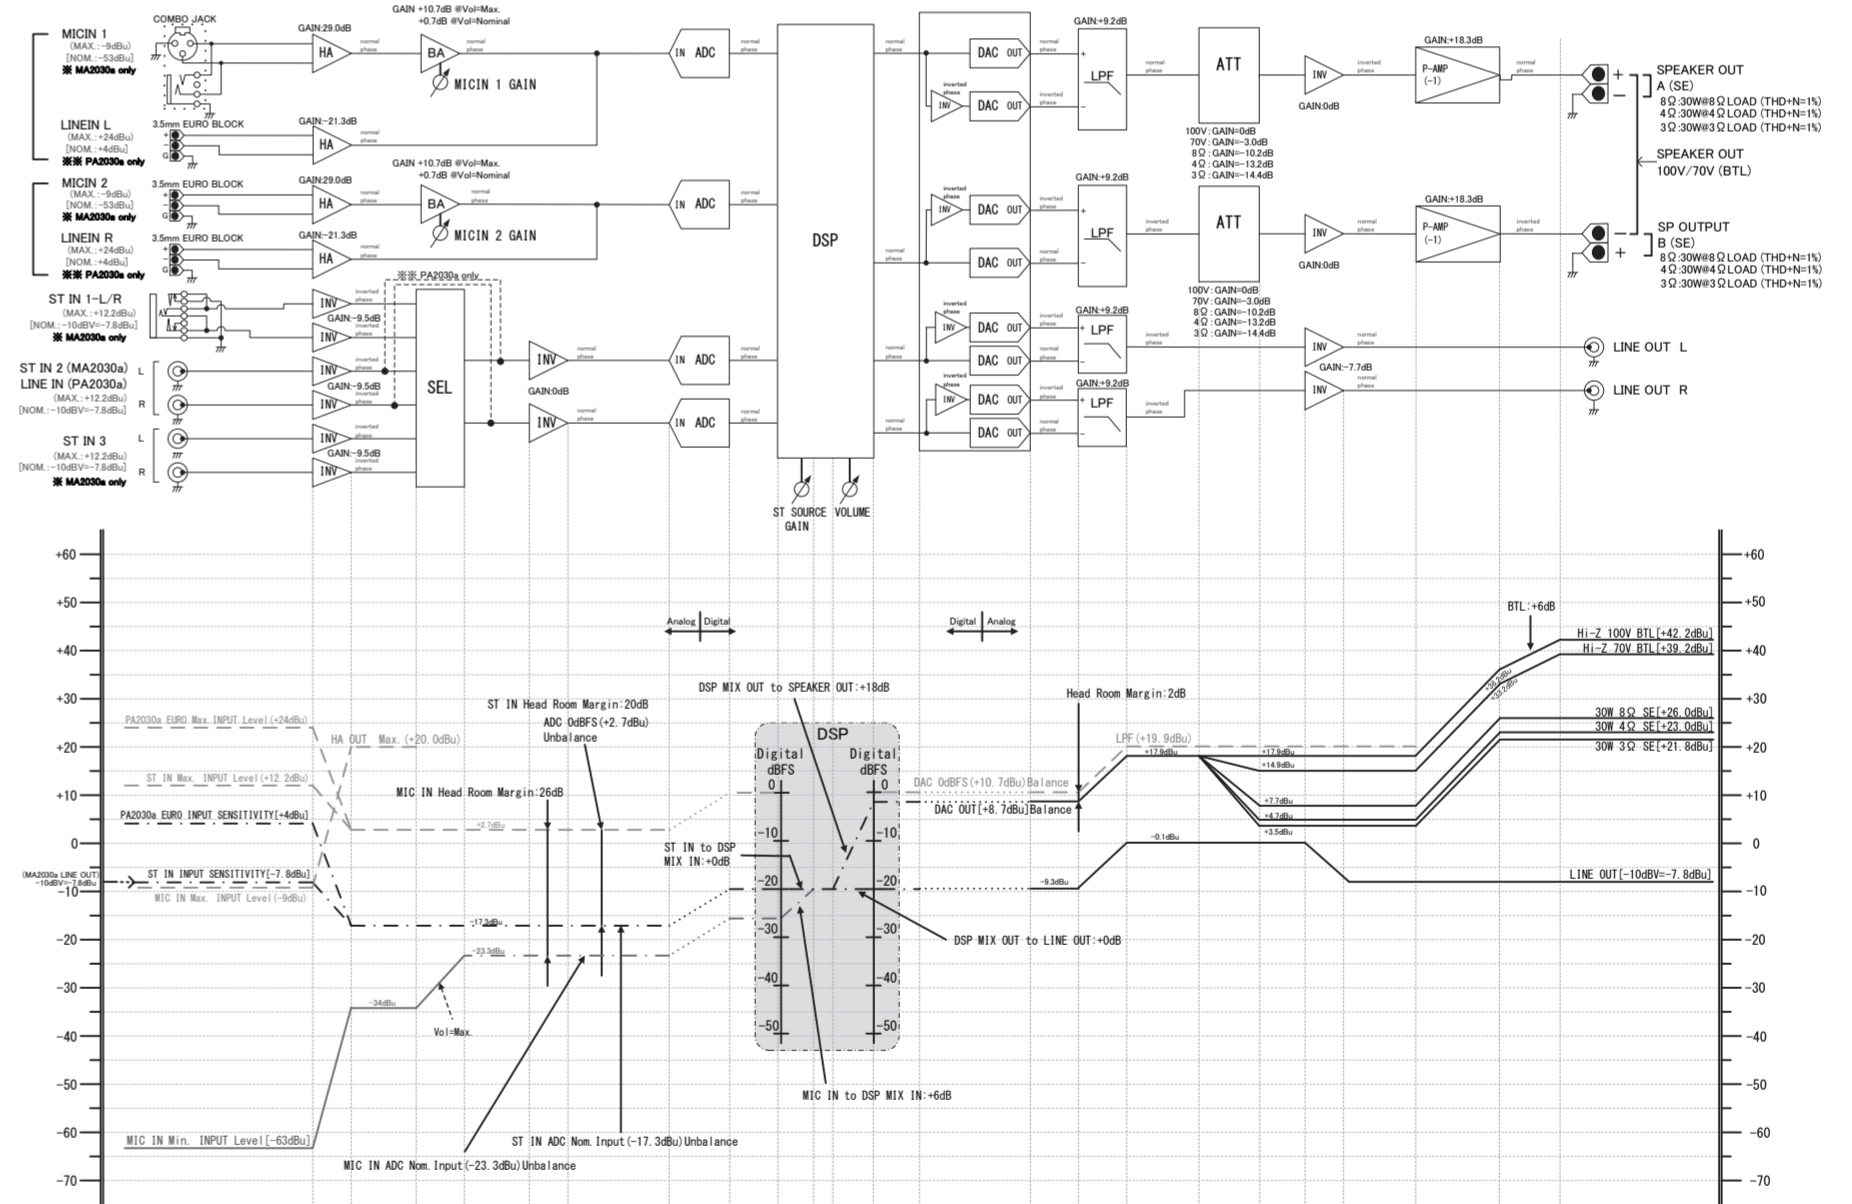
MICIN 1
(MAX.:-9dBu)
[NOM.:-53dBu]
※ MA2030a only

COMBO JACK

GAIN:29.0dB
HA
normal phase

GAIN +10.7dB @Vol=Max.
+0.7dB @Vol=Nominal
BA
MICIN 1 GAIN

LINEIN L
(MAX.:+24dBu)
[NOM.:+4dBu]
※※ PA2030a only
3.5mm EURO BLOCK
GAIN:-21.3dB
HA

MICIN 2
(MAX.:-9dBu)
[NOM.:-53dBu]
※ MA2030a only
3.5mm EURO BLOCK
GAIN:29.0dB
HA
GAIN +10.7dB @Vol=Max.
+0.7dB @Vol=Nominal
BA
MICIN 2 GAIN

LINEIN R
(MAX.:+24dBu)
[NOM.:+4dBu]
※※ PA2030a only
3.5mm EURO BLOCK
GAIN:-21.3dB
HA

ST IN 1-L/R
(MAX.:+12.2dBu)
[NOM.:-10dBV=-7.8dBu]
※ MA2030a only
INV
GAIN:-9.5dB
INV
※※ PA2030a only

ST IN 2 (MA2030a)
LINE IN (PA2030a)
(MAX.:+12.2dBu)
[NOM.:-10dBV=-7.8dBu]
L
R
INV
GAIN:-9.5dB
INV
SEL

ST IN 3
(MAX.:+12.2dBu)
[NOM.:-10dBV=-7.8dBu]
※ MA2030a only
L
R
INV
GAIN:-9.5dB
INV

INV
GAIN:0dB
INV

IN ADC
IN ADC
IN ADC
IN ADC

DSP
ST SOURCE GAIN
VOLUME

DAC OUT
INV
DAC OUT
INV
DAC OUT
DAC OUT
INV
DAC OUT
DAC OUT
INV
DAC OUT
DAC OUT

GAIN:+9.2dB
LPF
GAIN:+9.2dB
LPF
GAIN:+9.2dB
LPF
GAIN:+9.2dB
LPF

ATT
100V : GAIN=0dB
70V : GAIN=-3.0dB
8Ω : GAIN=-10.2dB
4Ω : GAIN=-13.2dB
3Ω : GAIN=-14.4dB
ATT
100V : GAIN=0dB
70V : GAIN=-3.0dB
8Ω : GAIN=-10.2dB
4Ω : GAIN=-13.2dB
3Ω : GAIN=-14.4dB

INV
GAIN:0dB
INV
GAIN:0dB
INV
GAIN:-7.7dB
INV

GAIN:+18.3dB
P-AMP (-1)
GAIN:+18.3dB
P-AMP (-1)

SPEAKER OUT
A (SE)
8Ω:30W@8ΩLOAD (THD+N=1%)
4Ω:30W@4ΩLOAD (THD+N=1%)
3Ω:30W@3ΩLOAD (THD+N=1%)
SPEAKER OUT
100V/70V (BTL)
SP OUTPUT
B (SE)
8Ω:30W@8ΩLOAD (THD+N=1%)
4Ω:30W@4ΩLOAD (THD+N=1%)
3Ω:30W@3ΩLOAD (THD+N=1%)
LINE OUT L
LINE OUT R

+60 +50 +40 +30 +20 +10 0 -10 -20 -30 -40 -50 -60 -70

Analog | Digital
Digital | Analog

PA2030a EURO Max. INPUT Level(+24dBu)
HA OUT Max.(+20.0dBu)
ST IN Max. INPUT Level(+12.2dBu)
PA2030a EURO INPUT SENSITIVITY[+4dBu]
(MA2030a LINE OUT) -10dBV=-7.8dBu
ST IN INPUT SENSITIVITY[-7.8dBu]
MIC IN Max. INPUT Level(-9dBu)
MIC IN Min. INPUT Level[-63dBu]
+2.7dBu
-17.3dBu
-23.3dBu
-34dBu
Vol=Max.
ST IN Head Room Margin:20dB
ADC 0dBFS(+2.7dBu) Unbalance
MIC IN Head Room Margin:26dB
ST IN to DSP MIX IN:+0dB
DSP MIX OUT to SPEAKER OUT:+18dB
DSP
Digital dBFS
Digital dBFS
0 -10 -20 -30 -40 -50
DAC 0dBFS(+10.7dBu)Balance
DAC OUT[+8.7dBu]Balance
DSP MIX OUT to LINE OUT:+0dB
MIC IN to DSP MIX IN:+6dB
ST IN ADC Nom.Input(-17.3dBu)Unbalance
MIC IN ADC Nom.Input(-23.3dBu)Unbalance
Head Room Margin:2dB
LPF(+19.9dBu)
+17.9dBu
+17.9dBu
+14.9dBu
+7.7dBu
+4.7dBu
+3.5dBu
-0.1dBu
-9.3dBu
+39.2dBu
+42.2dBu
BTL:+6dB
Hi-Z 100V BTL[+42.2dBu]
Hi-Z 70V BTL[+39.2dBu]
30W 8Ω SE[+26.0dBu]
30W 4Ω SE[+23.0dBu]
30W 3Ω SE[+21.8dBu]
LINE OUT[-10dBV=-7.8dBu]